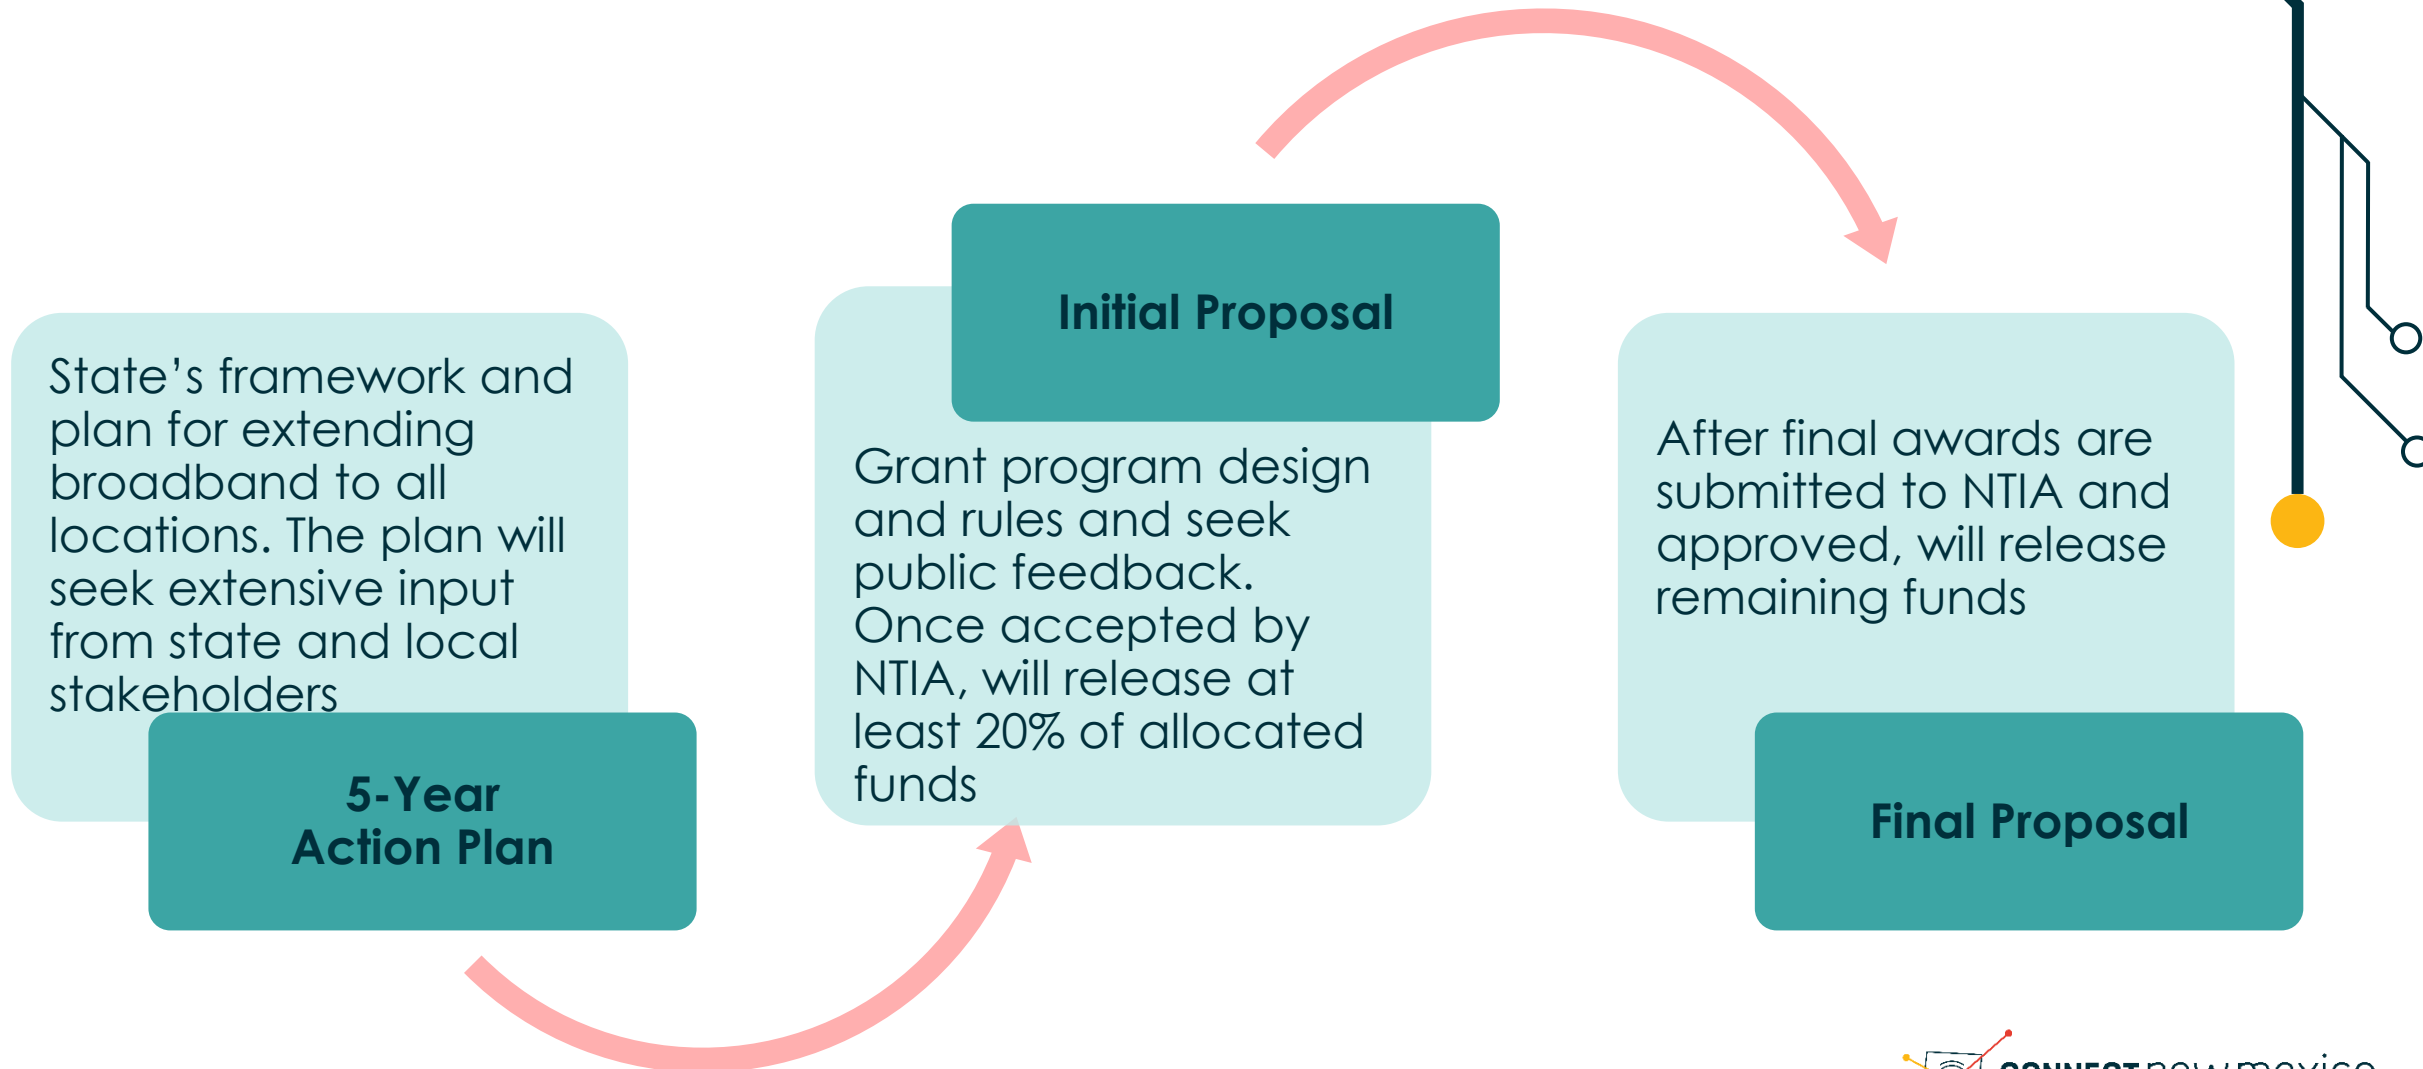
State's framework and plan for extending broadband to all locations. The plan will seek extensive input from state and local stakeholders

5-Year Action Plan

Initial Proposal

Grant program design and rules and seek public feedback. Once accepted by NTIA, will release at least 20% of allocated funds

After final awards are submitted to NTIA and approved, will release remaining funds

Final Proposal

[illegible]